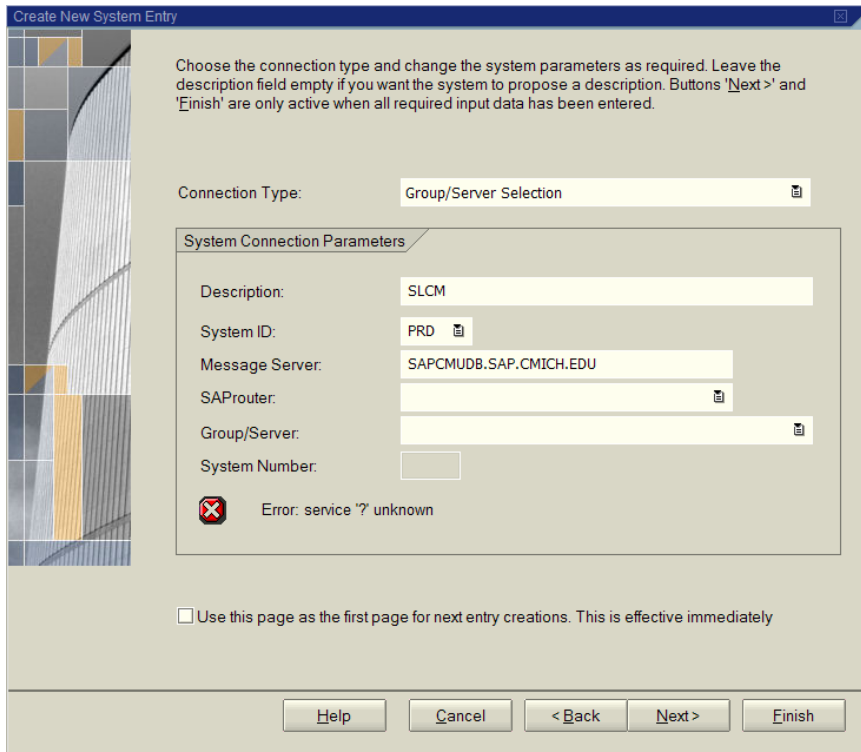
Create New System Entry

Choose the connection type and change the system parameters as required. Leave the description field empty if you want the system to propose a description. Buttons 'Next >' and 'Finish' are only active when all required input data has been entered.

Connection Type: Group/Server Selection

System Connection Parameters

Description: SLCM

System ID: PRD

Message Server: SAPCMUDB.SAP.CMICH.EDU

SAProuter:

Group/Server:

System Number:

Error: service '?' unknown

Use this page as the first page for next entry creations. This is effective immediately

Help Cancel < Back Next > Finish